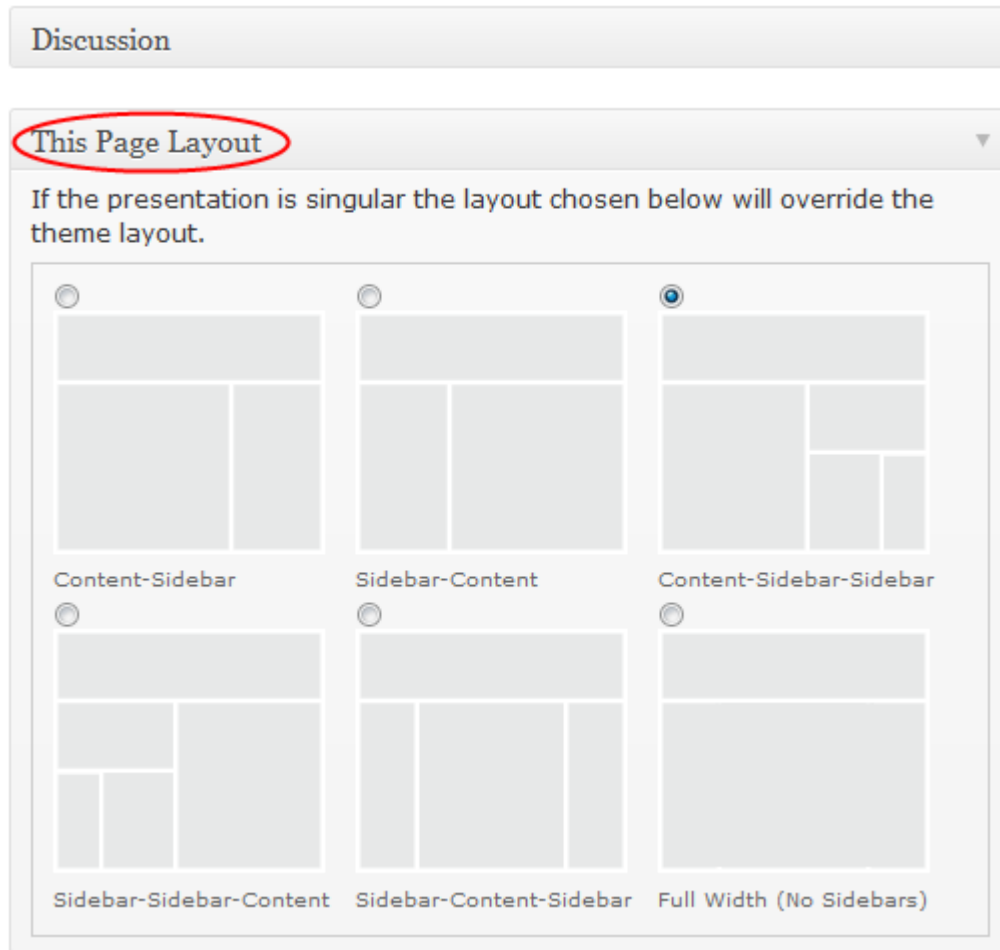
Discussion

This Page Layout

If the presentation is singular the layout chosen below will override the theme layout.

Content-Sidebar

Sidebar-Content

Content-Sidebar-Sidebar

Sidebar-Sidebar-Content

Sidebar-Content-Sidebar

Full Width (No Sidebars)